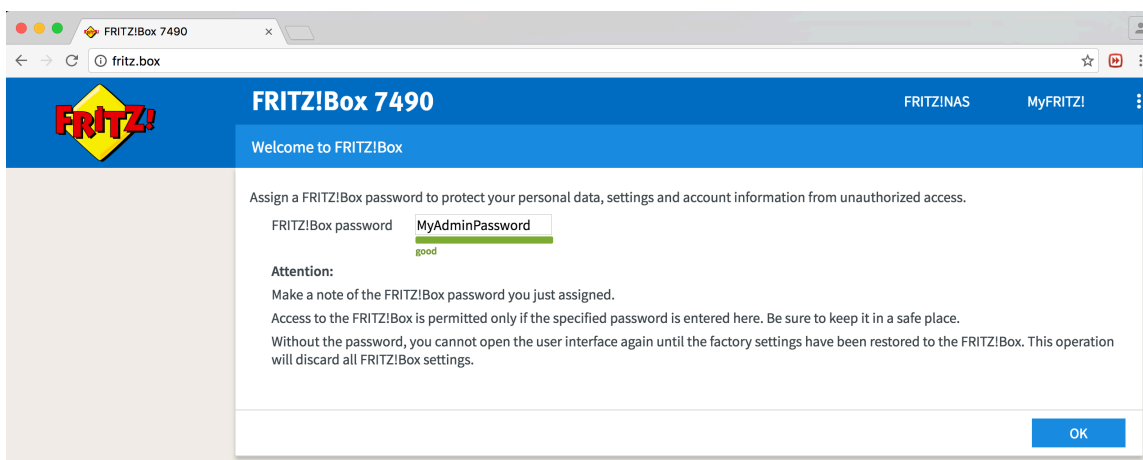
FRITZ!Box 7490
fritz.box
FRITZ!
FRITZ!Box 7490
FRITZ!NAS
MyFRITZ!
Welcome to FRITZ!Box

Assign a FRITZ!Box password to protect your personal data, settings and account information from unauthorized access.

FRITZ!Box password MyAdminPassword
good

Attention:
Make a note of the FRITZ!Box password you just assigned.
Access to the FRITZ!Box is permitted only if the specified password is entered here. Be sure to keep it in a safe place.
Without the password, you cannot open the user interface again until the factory settings have been restored to the FRITZ!Box. This operation will discard all FRITZ!Box settings.

OK